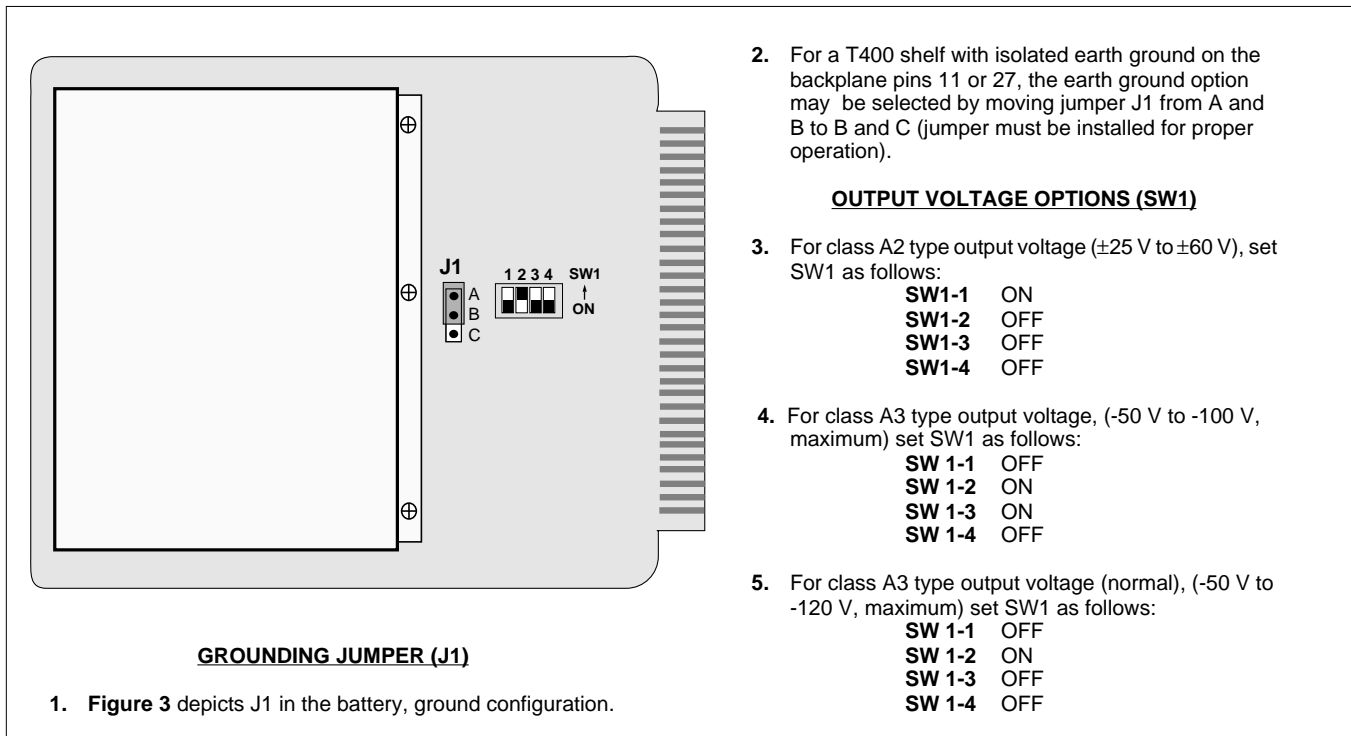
J1
A
B
C
1 2 3 4
SW1
ON

GROUNDING JUMPER (J1)

1. Figure 3 depicts J1 in the battery, ground configuration.

2. For a T400 shelf with isolated earth ground on the backplane pins 11 or 27, the earth ground option may be selected by moving jumper J1 from A and B to B and C (jumper must be installed for proper operation).

OUTPUT VOLTAGE OPTIONS (SW1)

3. For class A2 type output voltage ($\pm$25 V to $\pm$60 V), set SW1 as follows:
SW1-1 ON
SW1-2 OFF
SW1-3 OFF
SW1-4 OFF

4. For class A3 type output voltage, (-50 V to -100 V, maximum) set SW1 as follows:
SW 1-1 OFF
SW 1-2 ON
SW 1-3 ON
SW 1-4 OFF

5. For class A3 type output voltage (normal), (-50 V to -120 V, maximum) set SW1 as follows:
SW 1-1 OFF
SW 1-2 ON
SW 1-3 OFF
SW 1-4 OFF